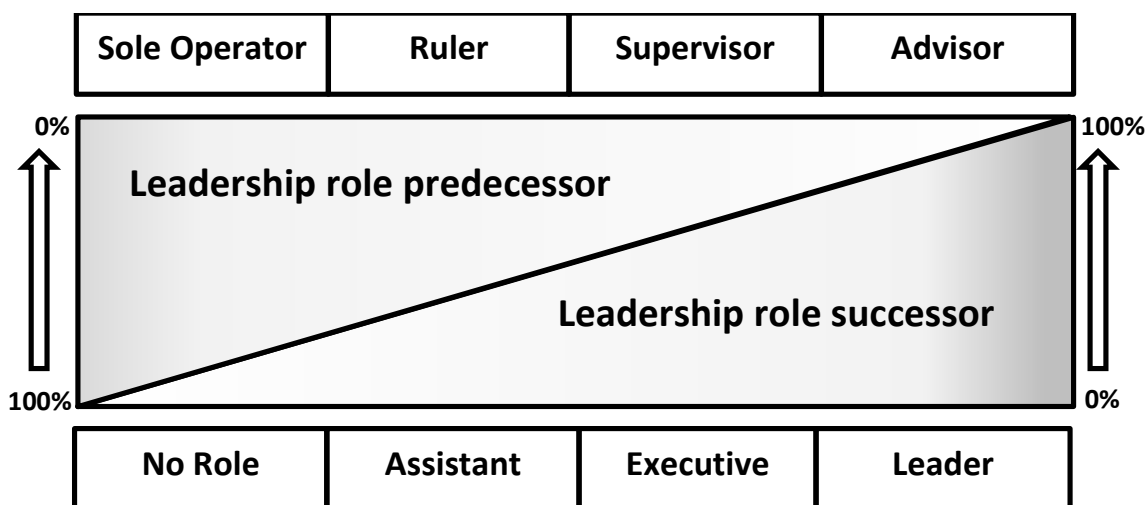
| Sole Operator | Ruler | Supervisor | Advisor |
|---|---|---|---|

0%

100%

Leadership role predecessor

Leadership role successor

100%

0%

| No Role | Assistant | Executive | Leader |
|---|---|---|---|